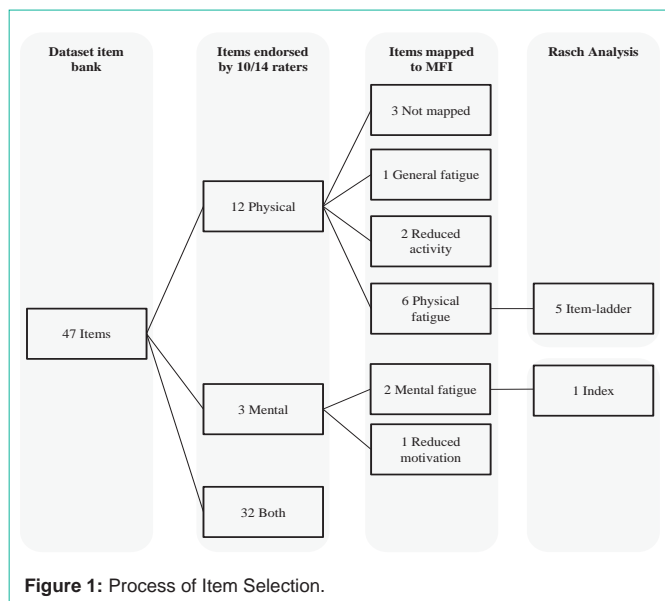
Dataset item bank

Items endorsed by 10/14 raters

Items mapped to MFI

Rasch Analysis

47 Items

12 Physical

3 Mental

32 Both

3 Not mapped

1 General fatigue

2 Reduced activity

6 Physical fatigue

2 Mental fatigue

1 Reduced motivation

5 Item-ladder

1 Index

**Figure 1:** Process of Item Selection.